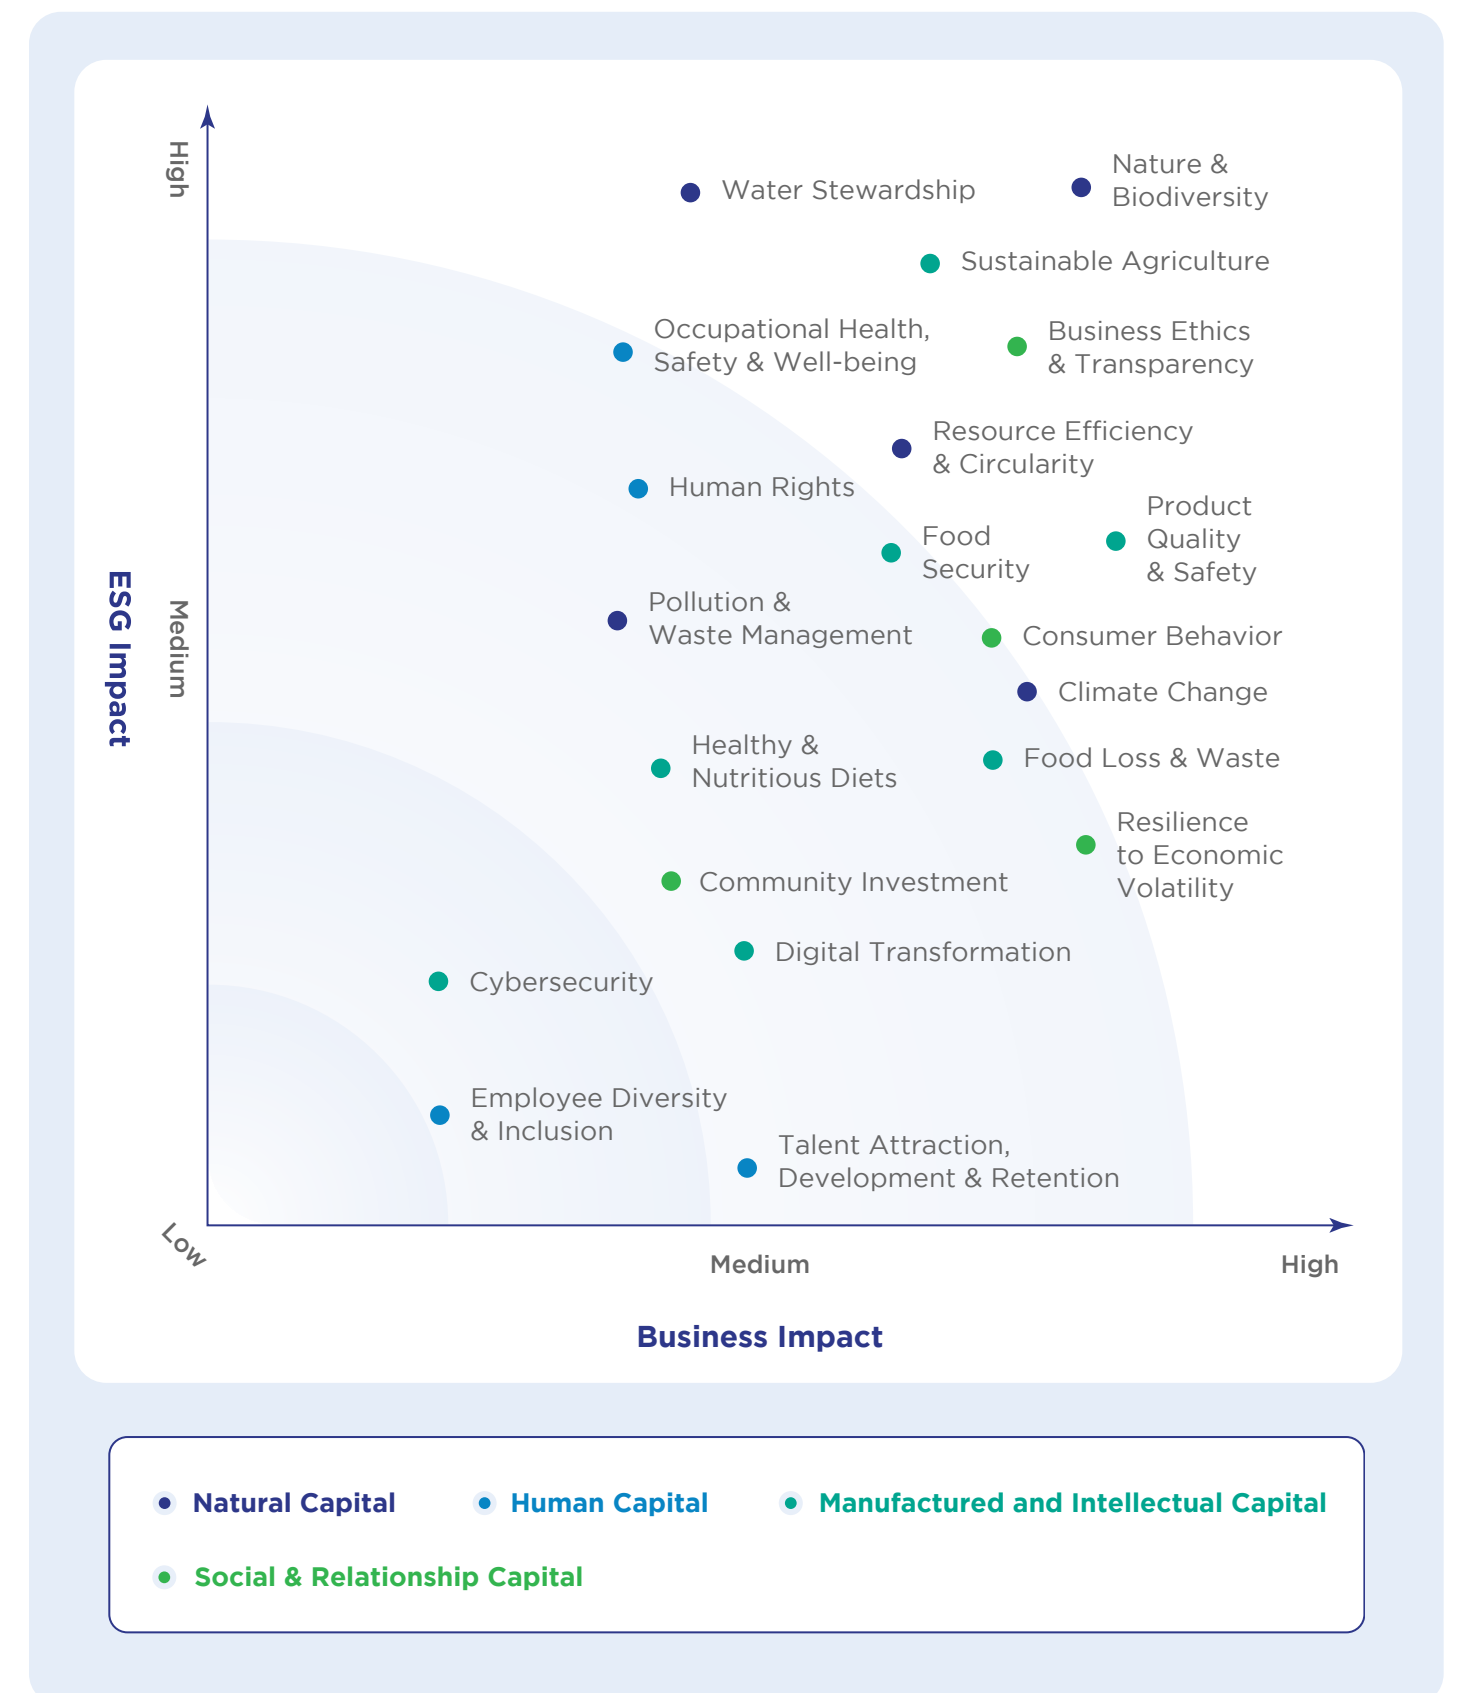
High

Medium

ESG Impact

Water Stewardship

Nature & Biodiversity

Sustainable Agriculture

Occupational Health, Safety & Well-being

Business Ethics & Transparency

Resource Efficiency & Circularity

Human Rights

Food Security

Product Quality & Safety

Pollution & Waste Management

Consumer Behavior

Climate Change

Healthy & Nutritious Diets

Food Loss & Waste

Resilience to Economic Volatility

Community Investment

Digital Transformation

Cybersecurity

Employee Diversity & Inclusion

Talent Attraction, Development & Retention

Low

Medium

High

Business Impact

Natural Capital

Human Capital

Manufactured and Intellectual Capital

Social & Relationship Capital